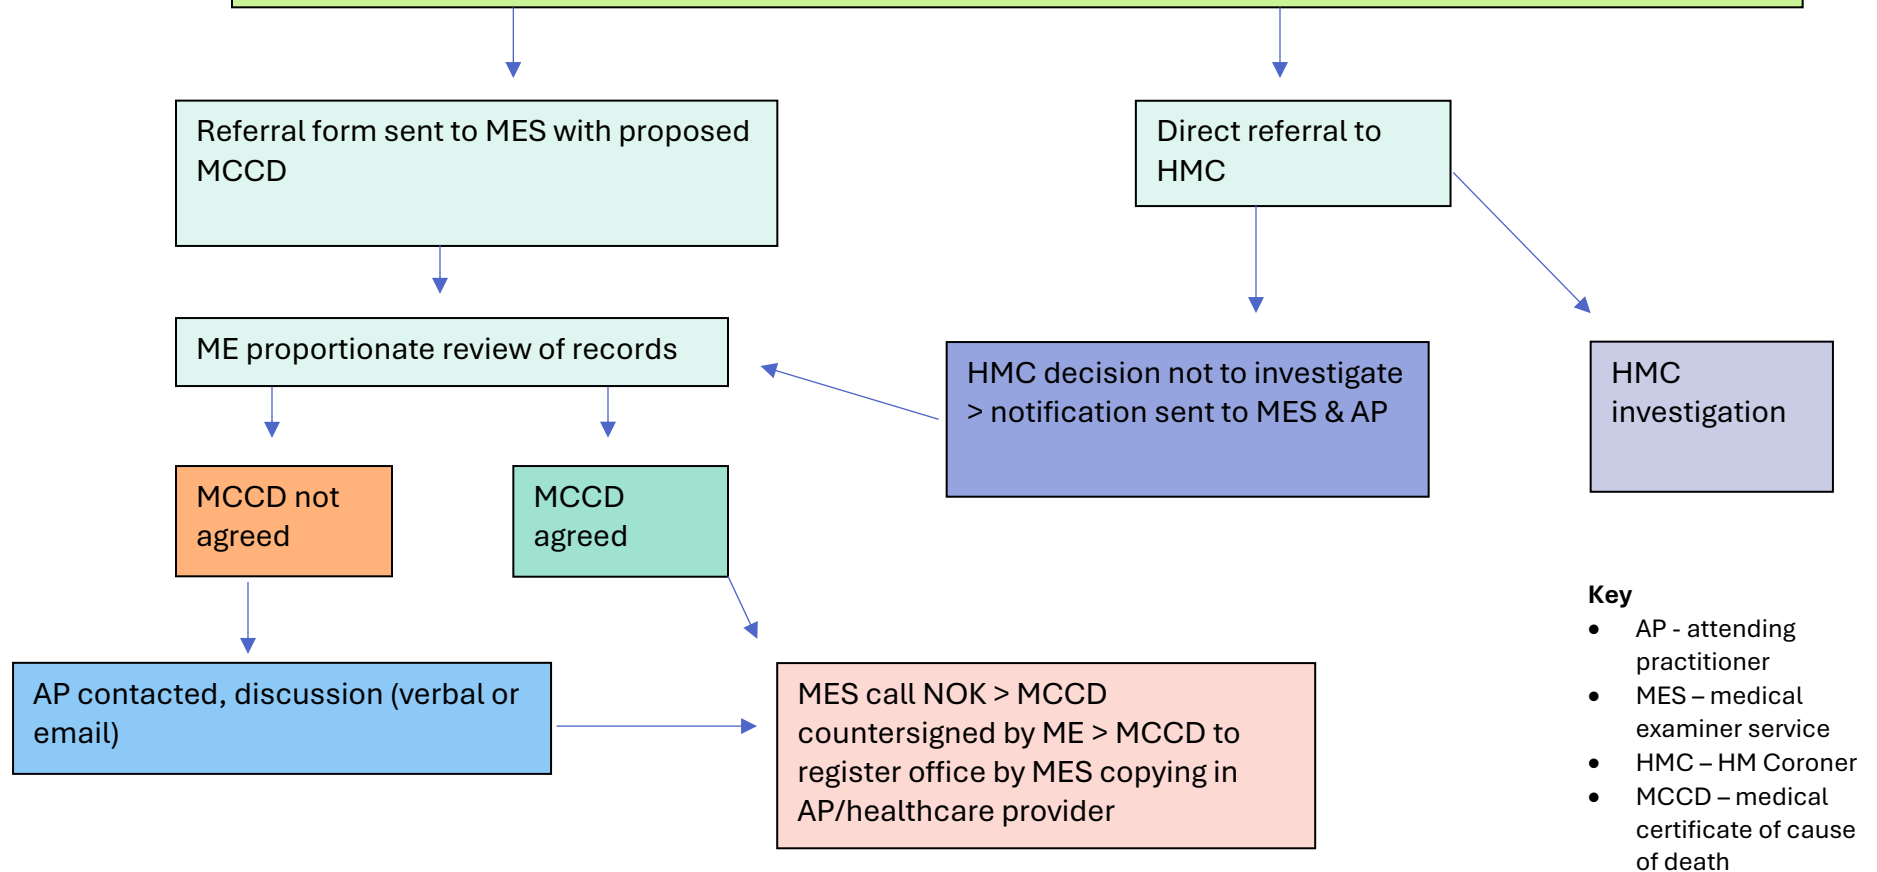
Referral form sent to MES with proposed MCCD

Direct referral to HMC

ME proportionate review of records

HMC decision not to investigate > notification sent to MES & AP

HMC investigation

MCCD not agreed

MCCD agreed

AP contacted, discussion (verbal or email)

MES call NOK > MCCD countersigned by ME > MCCD to register office by MES copying in AP/healthcare provider

Key
- AP - attending practitioner
- MES – medical examiner service
- HMC – HM Coroner
- MCCD – medical certificate of cause of death